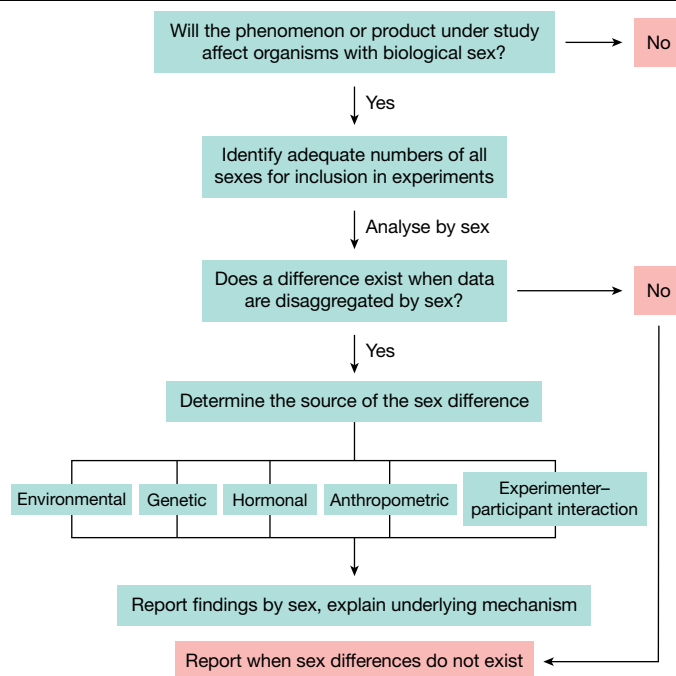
Will the phenomenon or product under study affect organisms with biological sex?

No

Yes

Identify adequate numbers of all sexes for inclusion in experiments

Analyse by sex

Does a difference exist when data are disaggregated by sex?

No

Yes

Determine the source of the sex difference

Environmental

Genetic

Hormonal

Anthropometric

Experimenter–participant interaction

Report findings by sex, explain underlying mechanism

Report when sex differences do not exist